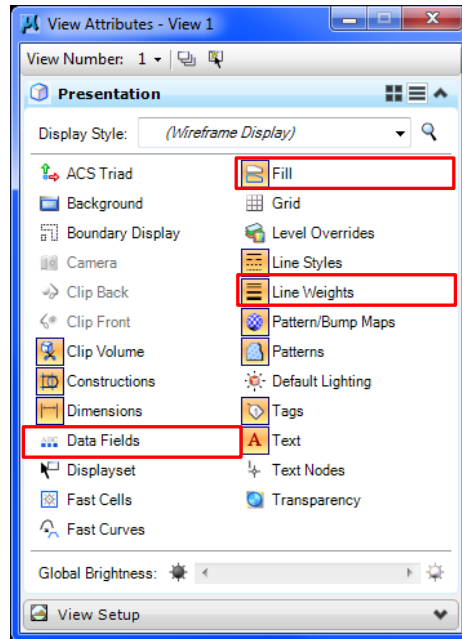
View Attributes - View 1

View Number: 1

Presentation

Display Style: (Wireframe Display)

ACS Triad
Background
Boundary Display
Camera
Clip Back
Clip Front
Clip Volume
Constructions
Dimensions
Data Fields
Displayset
Fast Cells
Fast Curves

Fill
Grid
Level Overrides
Line Styles
Line Weights
Pattern/Bump Maps
Patterns
Default Lighting
Tags
Text
Text Nodes
Transparency

Global Brightness:

View Setup